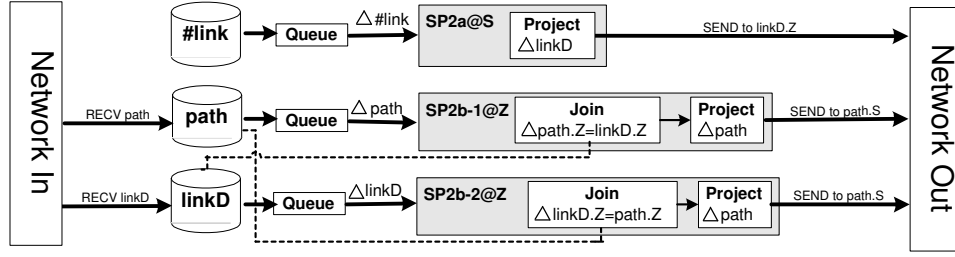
Network In

#link

Queue

$\triangle$#link

SP2a@S

Project

$\triangle$linkD

SEND to linkD.Z

RECV path

path

Queue

$\triangle$path

SP2b-1@Z

Join

$\triangle$path.Z=linkD.Z

Project

$\triangle$path

SEND to path.S

RECV linkD

linkD

Queue

$\triangle$linkD

SP2b-2@Z

Join

$\triangle$linkD.Z=path.Z

Project

$\triangle$path

SEND to path.S

Network Out